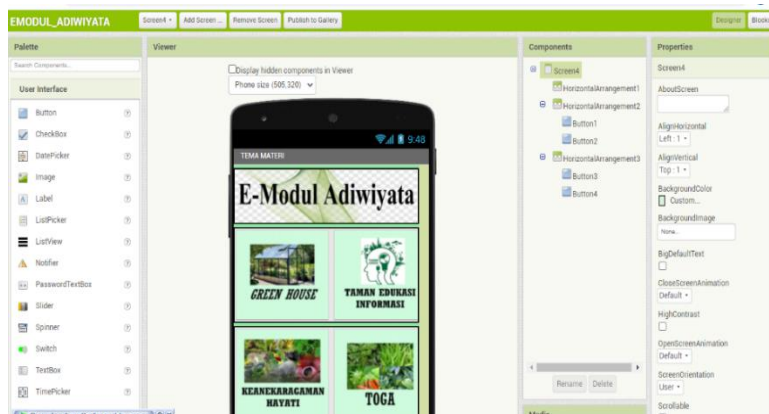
EMODUL_ADIWIYATA
Screen4 ▾
Add Screen ...
Remove Screen
Publish to Gallery
Designer
Blocks

Palette
Search Components...
User Interface
Button
CheckBox
DatePicker
Image
Label
ListPicker
ListView
Notifier
PasswordTextBox
Slider
Spinner
Switch
TextBox
TimePicker

Viewer
Display hidden components in Viewer
Phone size (505,320) ▾
9:48
TEMA MATERI
E-Modul Adiwiyata
GREEN HOUSE
TAMAN EDUKASI INFORMASI
KEANEKARAGAMAN HAYATI
TOGA

Components
Screen4
HorizontalArrangement1
HorizontalArrangement2
Button1
Button2
HorizontalArrangement3
Button3
Button4
Rename
Delete
Media

Properties
Screen4
AboutScreen
AlignHorizontal
Left : 1 ▾
AlignVertical
Top : 1 ▾
BackgroundColor
Custom...
BackgroundImage
None...
BigDefaultText
CloseScreenAnimation
Default ▾
HighContrast
OpenScreenAnimation
Default ▾
ScreenOrientation
User ▾
Scrollable